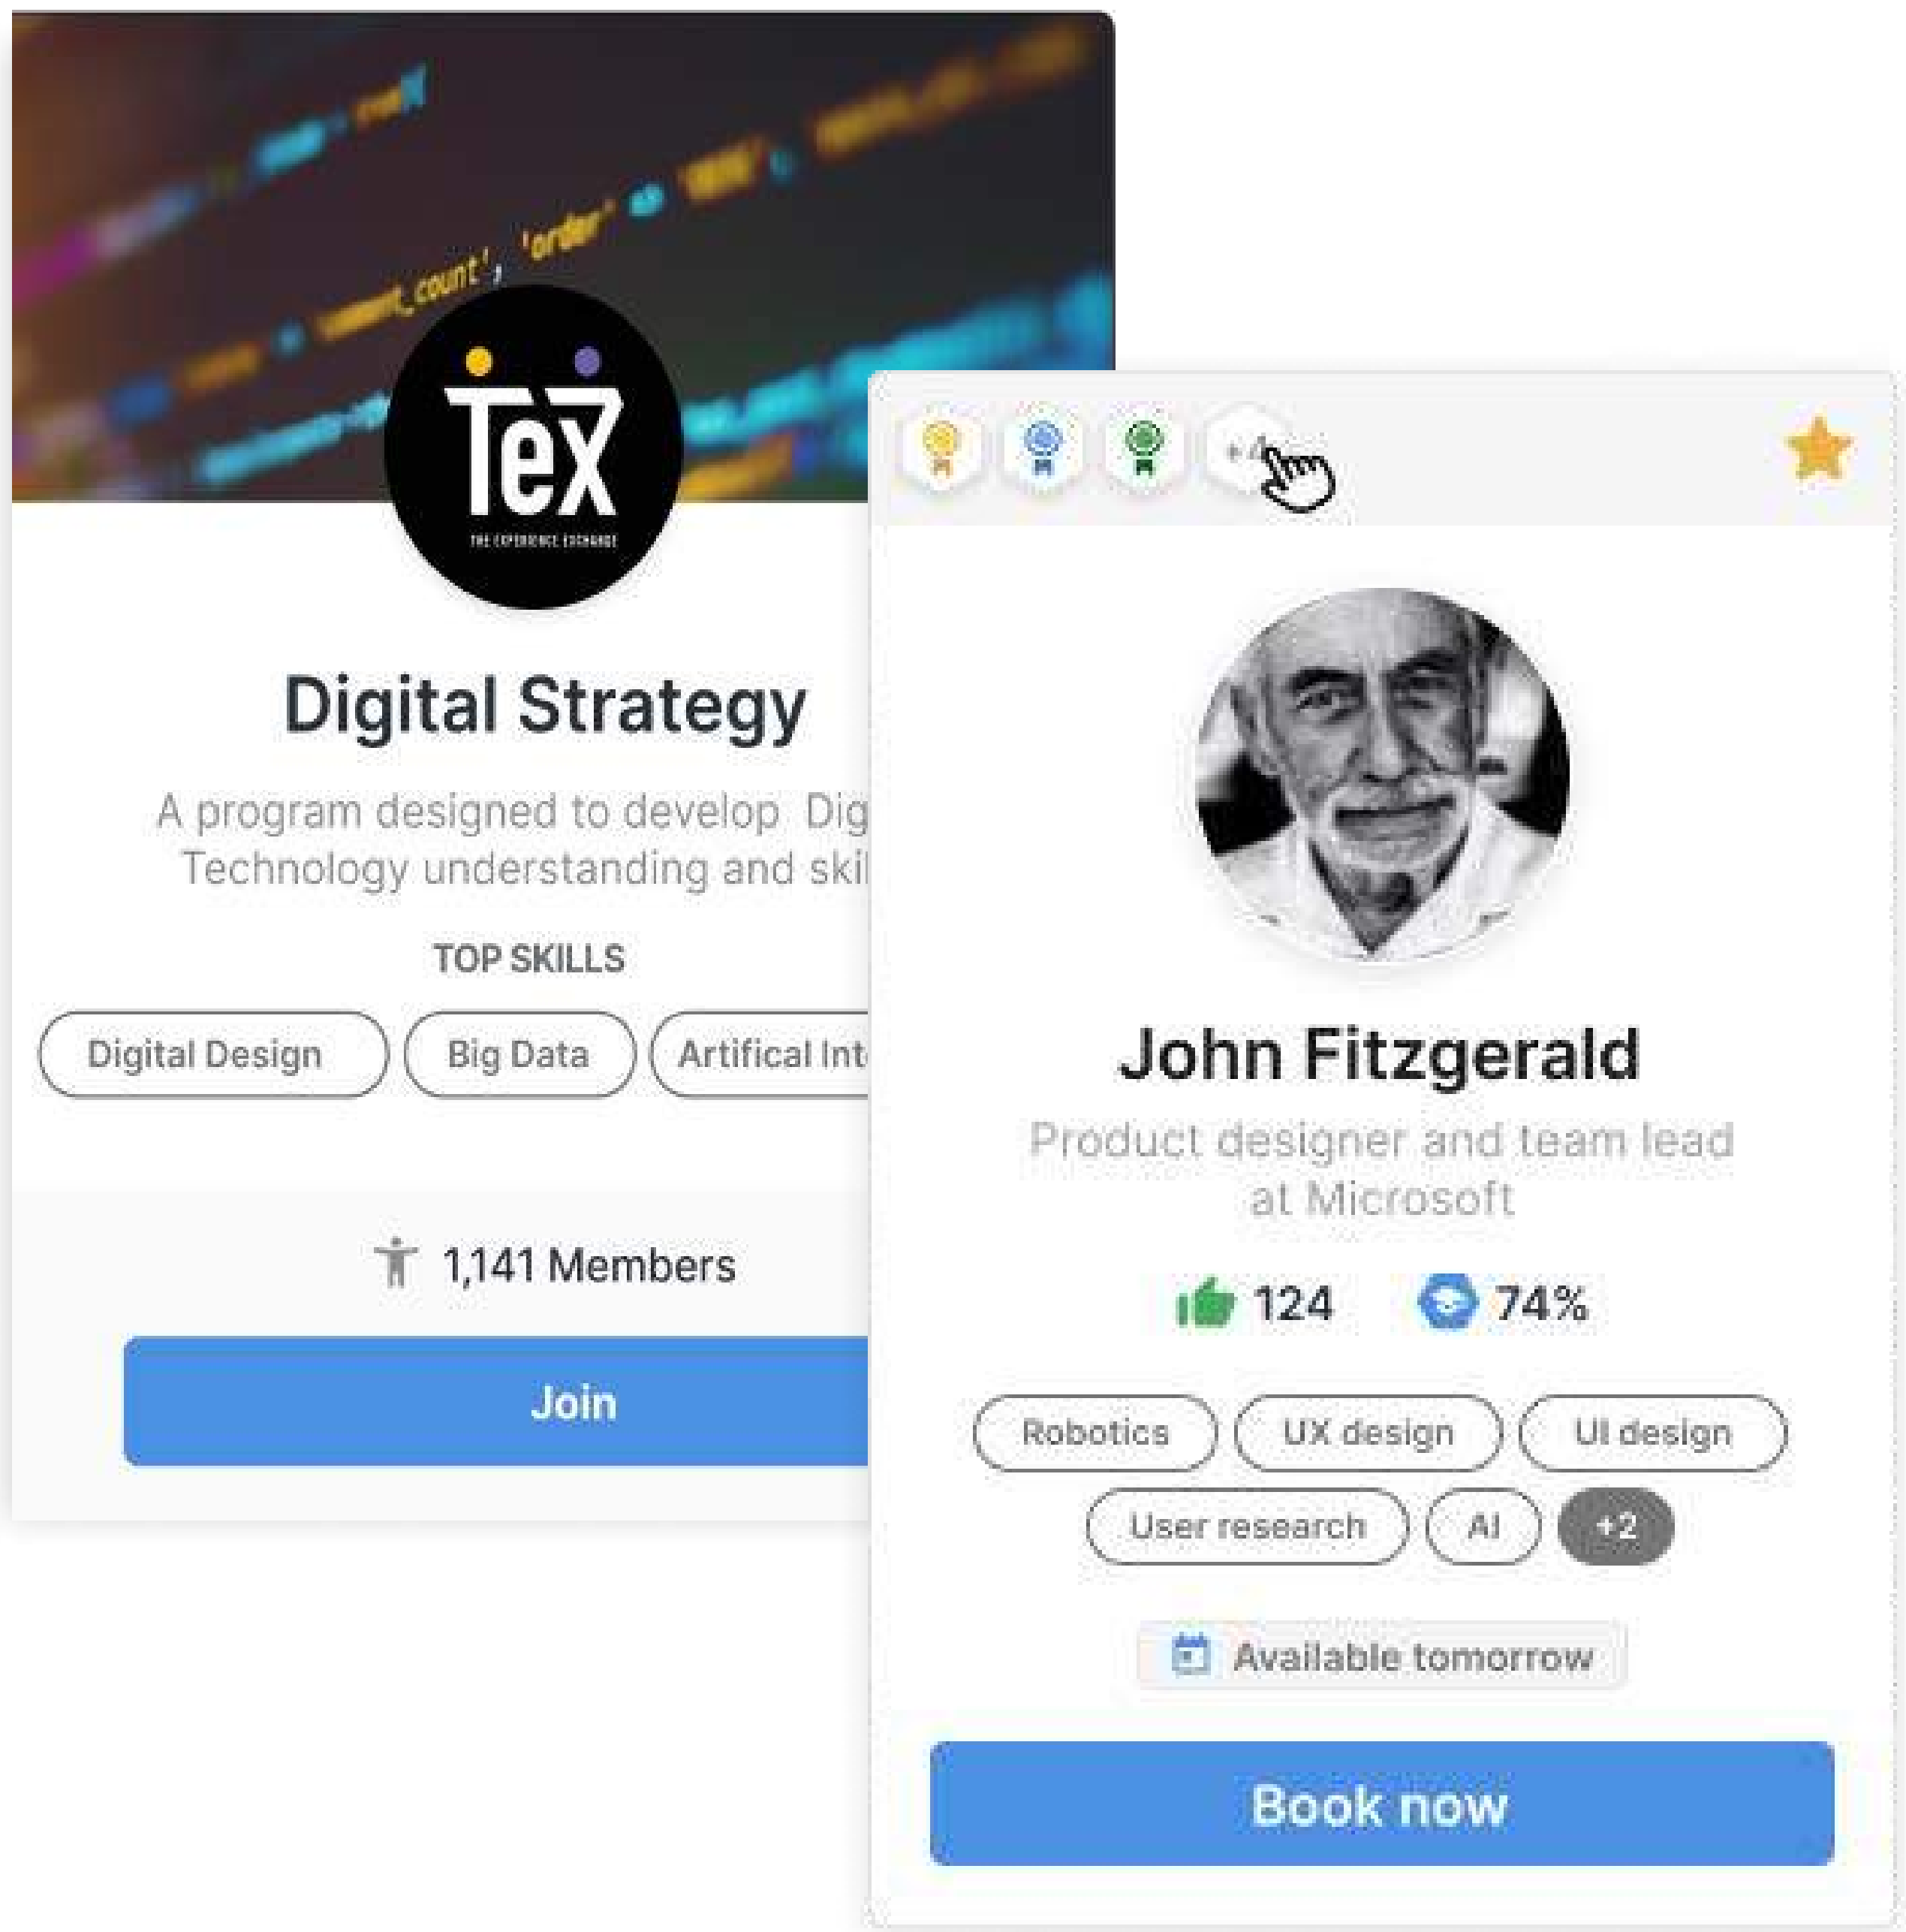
comment_count', 'order' => 'DESC'

TeX
THE EXPERIENCE EXCHANGE

Digital Strategy

A program designed to develop Dig
Technology understanding and ski

TOP SKILLS

Digital Design
Big Data
Artifical Int

1,141 Members

Join

+4

John Fitzgerald

Product designer and team lead at Microsoft

124
74%

Robotics
UX design
UI design
User research
AI
+2

Available tomorrow

Book now